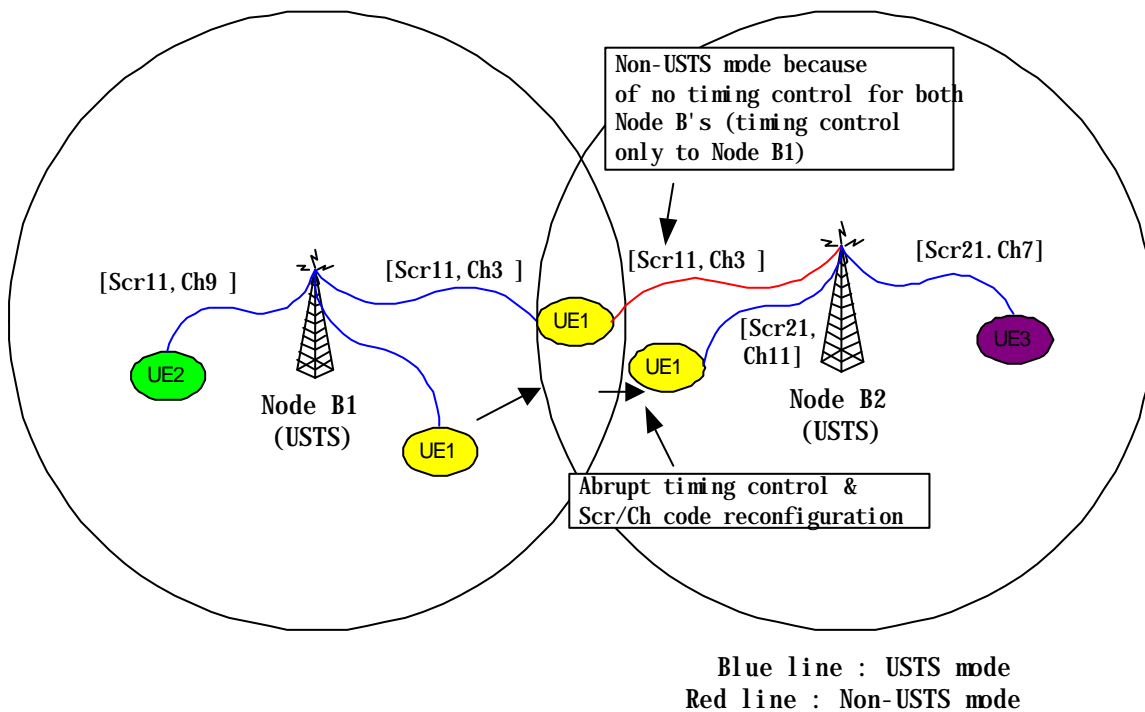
Non-USTS mode because of no timing control for both Node B's (timing control only to Node B1)

[Scr11,Ch9 ]

[Scr11,Ch3 ]

[Scr11,Ch3 ]

[Scr21.Ch7]

UE1

[Scr21, Ch11]

UE2

UE1

UE3

Node B1 (USTS)

Node B2 (USTS)

UE1

Abrupt timing control & Scr/Ch code reconfiguration

Blue line : USTS mode
Red line : Non-USTS mode